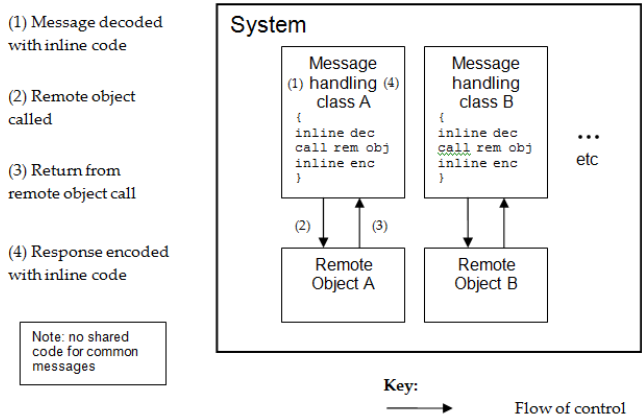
(1) Message decoded with inline code

(2) Remote object called

(3) Return from remote object call

(4) Response encoded with inline code

Note: no shared code for common messages

System

Message (1) handling (4) class A
{
inline dec
call rem obj
inline enc
}

Message handling class B
{
inline dec
call rem obj
inline enc
}

...
etc

(2)

(3)

Remote Object A

Remote Object B

Key:

Flow of control